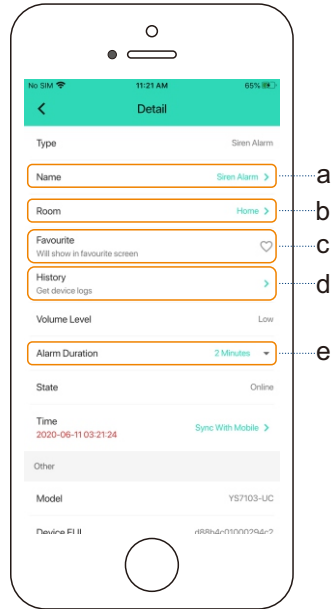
No SIM 11:21 AM 65%

Detail

Type Siren Alarm

Name Siren Alarm

Room Home

Favourite
Will show in favourite screen

History
Get device logs

Volume Level Low

Alarm Duration 2 Minutes

State Online

Time
2020-06-11 03:21:24
Sync With Mobile

Other

Model YS7103-UC

Device EUI d88h4c01000294c2

a
b
c
d
e